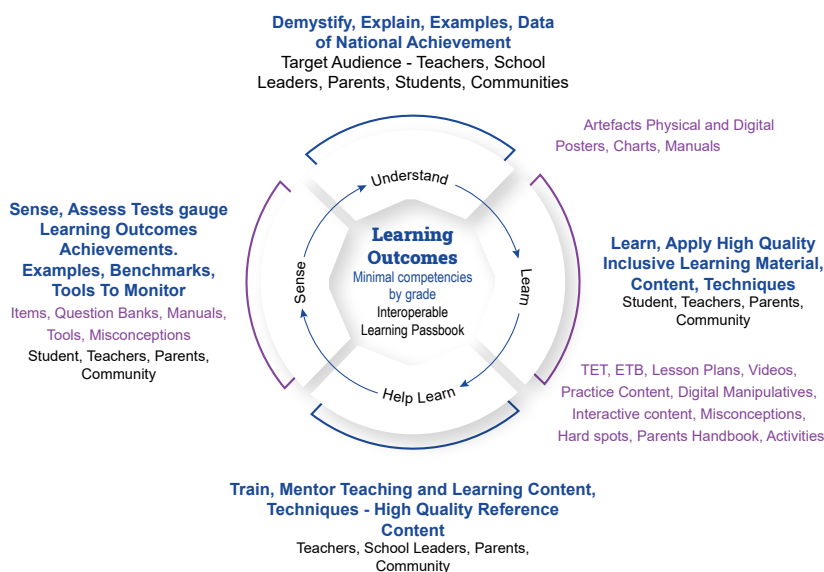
Demystify, Explain, Examples, Data of National Achievement
Target Audience - Teachers, School Leaders, Parents, Students, Communities

Artefacts Physical and Digital
Posters, Charts, Manuals

Sense, Assess Tests gauge Learning Outcomes Achievements. Examples, Benchmarks, Tools To Monitor
Items, Question Banks, Manuals, Tools, Misconceptions
Student, Teachers, Parents, Community

Understand
Learn
Help Learn
Sense

Learning Outcomes
Minimal competencies by grade
Interoperable Learning Passbook

Learn, Apply High Quality Inclusive Learning Material, Content, Techniques
Student, Teachers, Parents, Community

TET, ETB, Lesson Plans, Videos, Practice Content, Digital Manipulatives, Interactive content, Misconceptions, Hard spots, Parents Handbook, Activities

Train, Mentor Teaching and Learning Content, Techniques - High Quality Reference Content
Teachers, School Leaders, Parents, Community